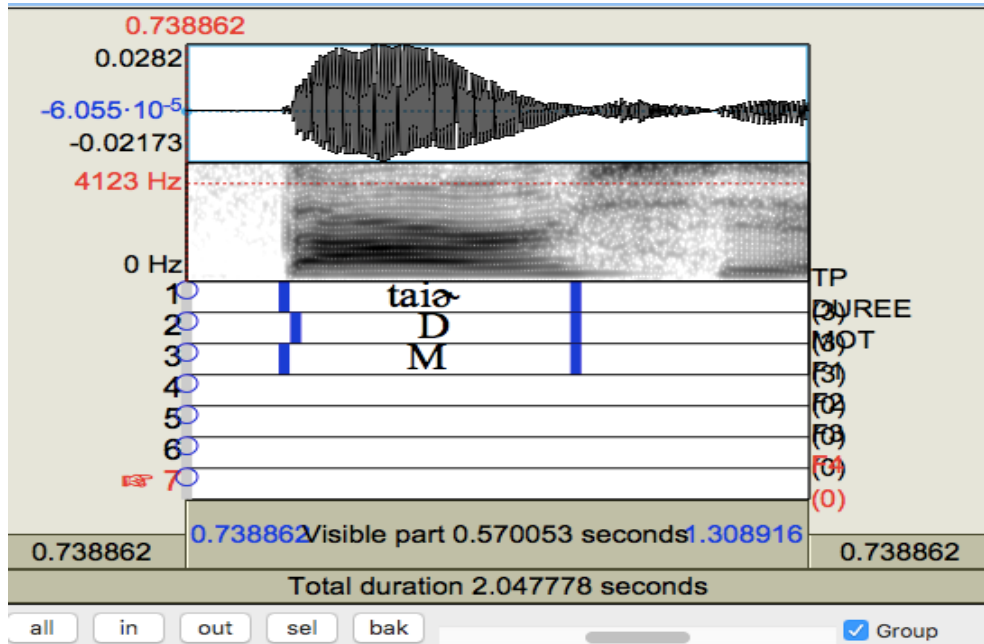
0.738862

0.0282

$-6.055\cdot10^{-5}$

-0.02173

4123 Hz

0 Hz

1 taiɚ

2 D

3 M

4

5

6

☞ 7

TP (3)

DUREE (3)

MOT (3)

F1 (0)

F2 (0)

F3 (0)

F4 (0)

0.738862 Visible part 0.570053 seconds 1.308916

0.738862

0.738862

Total duration 2.047778 seconds

all in out sel bak

Group